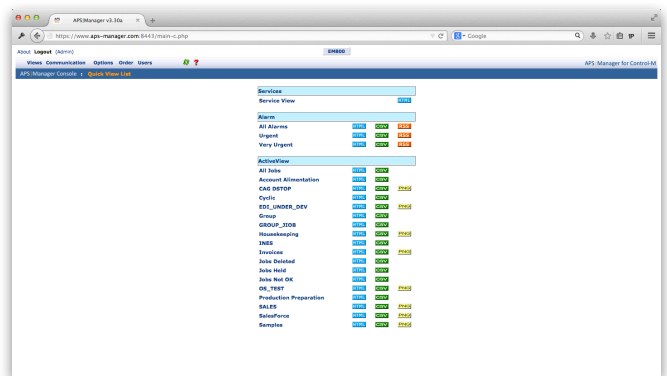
APS|Manager v3.30a

https://www.aps-manager.com:8443/main-c.php

Google

About Logout (Admin)

EMB00

Views Communication Options Order Users

APS|Manager for Control-M

APS|Manager Console : Quick View List

| Services | |
|---|---|
| Service View | HTML |

| Alarm | | | |
|---|---|---|---|
| All Alarms | HTML | CSV | RSS |
| Urgent | HTML | CSV | RSS |
| Very Urgent | HTML | CSV | RSS |

| ActiveView | | | |
|---|---|---|---|
| All Jobs | HTML | CSV | |
| Account Alimentation | HTML | CSV | |
| CAG DSTOP | HTML | CSV | PMAG |
| Cyclic | HTML | CSV | |
| EDI_UNDER_DEV | HTML | CSV | PMAG |
| Group | HTML | CSV | |
| GROUP_JJOB | HTML | CSV | |
| Housekeeping | HTML | CSV | PMAG |
| INES | HTML | CSV | |
| Invoices | HTML | CSV | PMAG |
| Jobs Deleted | HTML | CSV | |
| Jobs Held | HTML | CSV | |
| Jobs Not OK | HTML | CSV | |
| OS_TEST | HTML | CSV | PMAG |
| Production Preparation | HTML | CSV | |
| SALES | HTML | CSV | PMAG |
| SalesForce | HTML | CSV | PMAG |
| Samples | HTML | CSV | PMAG |